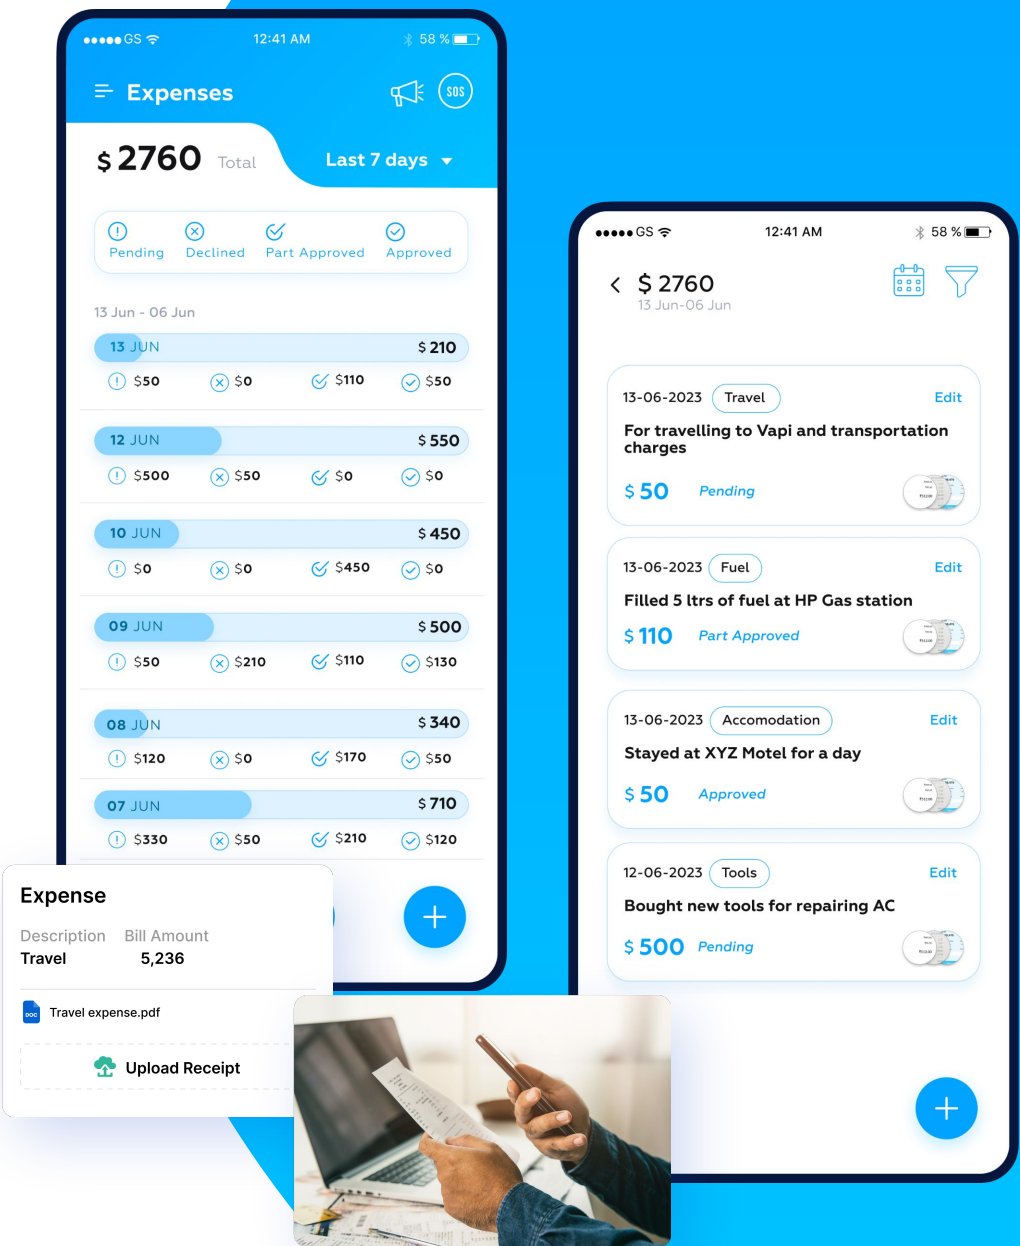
●●●●● GS 12:41 AM 58 %

Expenses

SOS

$ 2760 Total

Last 7 days

Pending Declined Part Approved Approved

13 Jun - 06 Jun

13 JUN $ 210
$50 $0 $110 $50

12 JUN $ 550
$500 $50 $0 $0

10 JUN $ 450
$0 $0 $450 $0

09 JUN $ 500
$50 $210 $110 $130

08 JUN $ 340
$120 $0 $170 $50

07 JUN $ 710
$330 $50 $210 $120

Expense

Description Bill Amount
Travel 5,236

Travel expense.pdf

Upload Receipt

●●●●● GS 12:41 AM 58 %

$ 2760
13 Jun-06 Jun

13-06-2023 Travel Edit
For travelling to Vapi and transportation charges
$ 50 Pending

13-06-2023 Fuel Edit
Filled 5 ltrs of fuel at HP Gas station
$ 110 Part Approved

13-06-2023 Accomodation Edit
Stayed at XYZ Motel for a day
$ 50 Approved

12-06-2023 Tools Edit
Bought new tools for repairing AC
$ 500 Pending